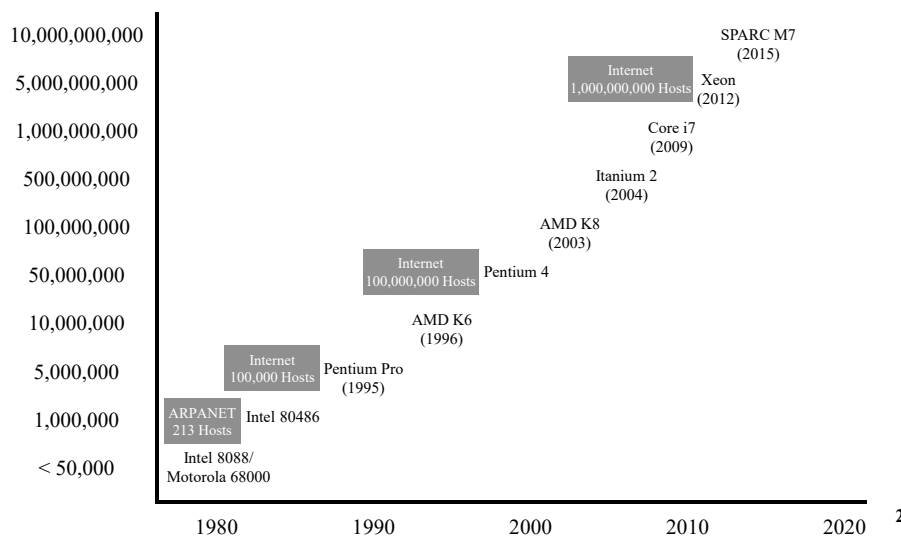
10,000,000,000
5,000,000,000
1,000,000,000
500,000,000
100,000,000
50,000,000
10,000,000
5,000,000
1,000,000
< 50,000

SPARC M7 (2015)

Internet 1,000,000,000 Hosts

Xeon (2012)

Core i7 (2009)

Itanium 2 (2004)

AMD K8 (2003)

Internet 100,000,000 Hosts

Pentium 4

AMD K6 (1996)

Internet 100,000 Hosts

Pentium Pro (1995)

ARPANET 213 Hosts

Intel 80486

Intel 8088/ Motorola 68000

1980
1990
2000
2010
2020

2